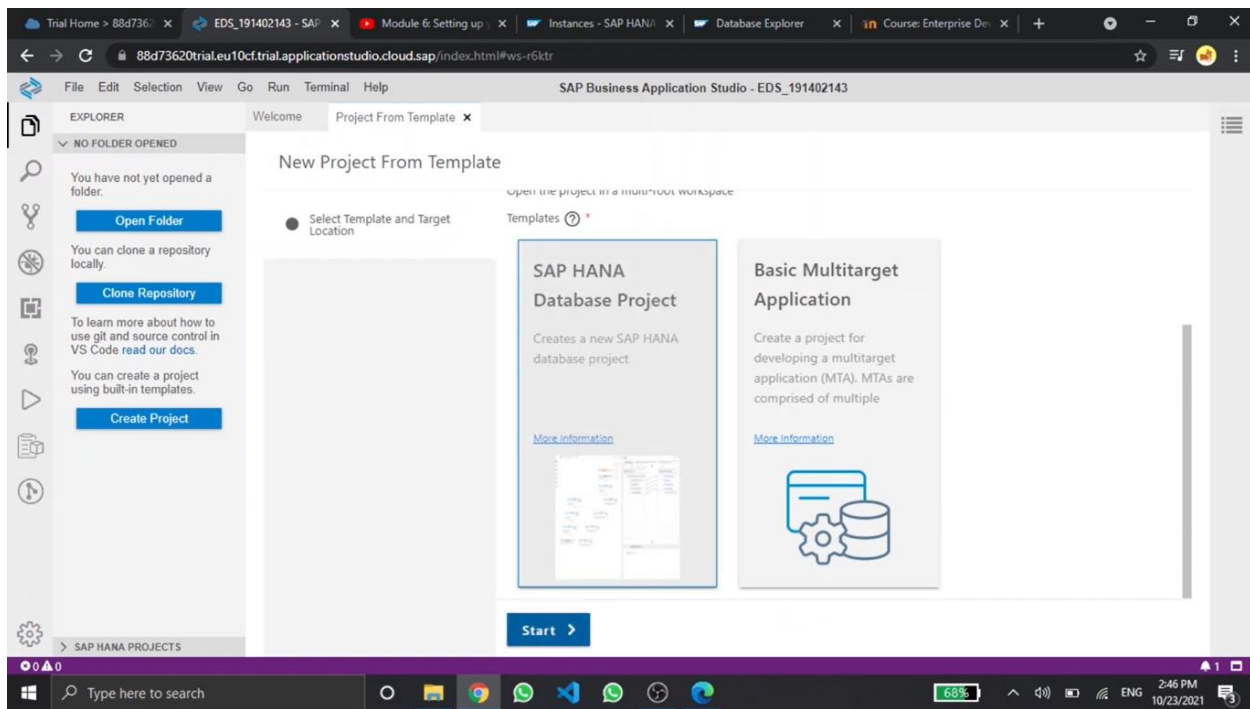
Trial Home > 88d7362 | EDS_191402143 - SAP | Module 6: Setting up | Instances - SAP HANA | Database Explorer | Course: Enterprise Dev | +

88d73620trial.eu10cf.trial.applicationstudio.cloud.sap/index.html#ws-r6ktr

File Edit Selection View Go Run Terminal Help

SAP Business Application Studio - EDS_191402143

EXPLORER

NO FOLDER OPENED

You have not yet opened a folder.

Open Folder

You can clone a repository locally.

Clone Repository

To learn more about how to use git and source control in VS Code read our docs.

You can create a project using built-in templates.

Create Project

> SAP HANA PROJECTS

Welcome | Project From Template ×

New Project From Template

Select Template and Target Location

Open the project in a multi-root workspace

Templates ⑦ *

SAP HANA Database Project

Creates a new SAP HANA database project

More information

Basic Multitarget Application

Create a project for developing a multitarget application (MTA). MTAs are comprised of multiple

More information

Start >

0 ⚠ 0

1

Type here to search

68%

ENG 2:46 PM 10/23/2021

3